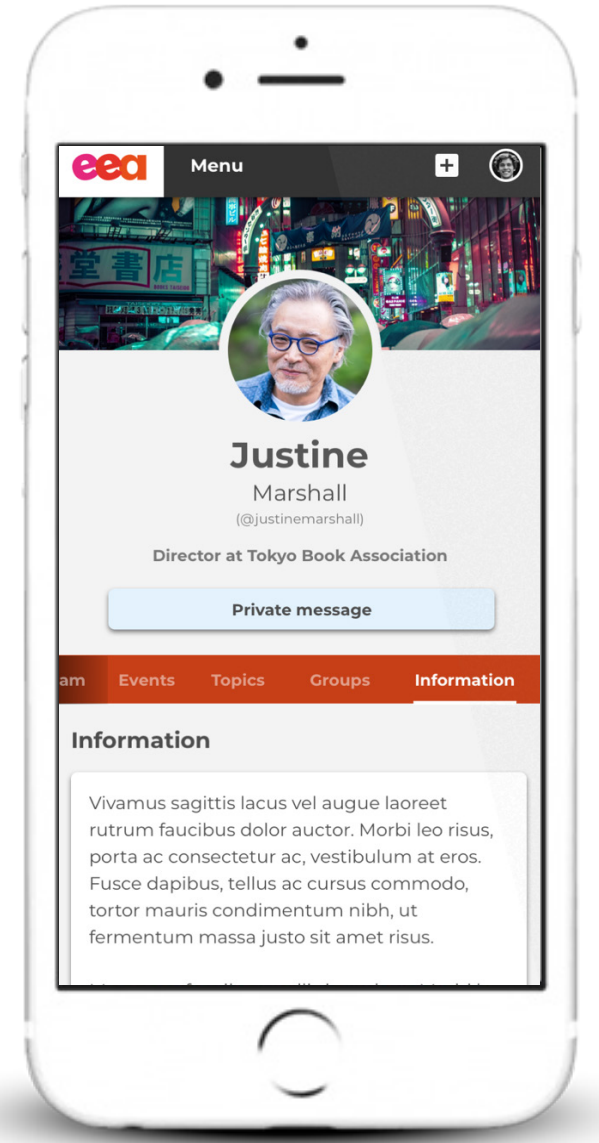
eea

Menu

+

学書店

Justine

Marshall

(@justinemarshall)

Director at Tokyo Book Association

Private message

am Events Topics Groups Information

Information

Vivamus sagittis lacus vel augue laoreet rutrum faucibus dolor auctor. Morbi leo risus, porta ac consectetur ac, vestibulum at eros. Fusce dapibus, tellus ac cursus commodo, tortor mauris condimentum nibh, ut fermentum massa justo sit amet risus.

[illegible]